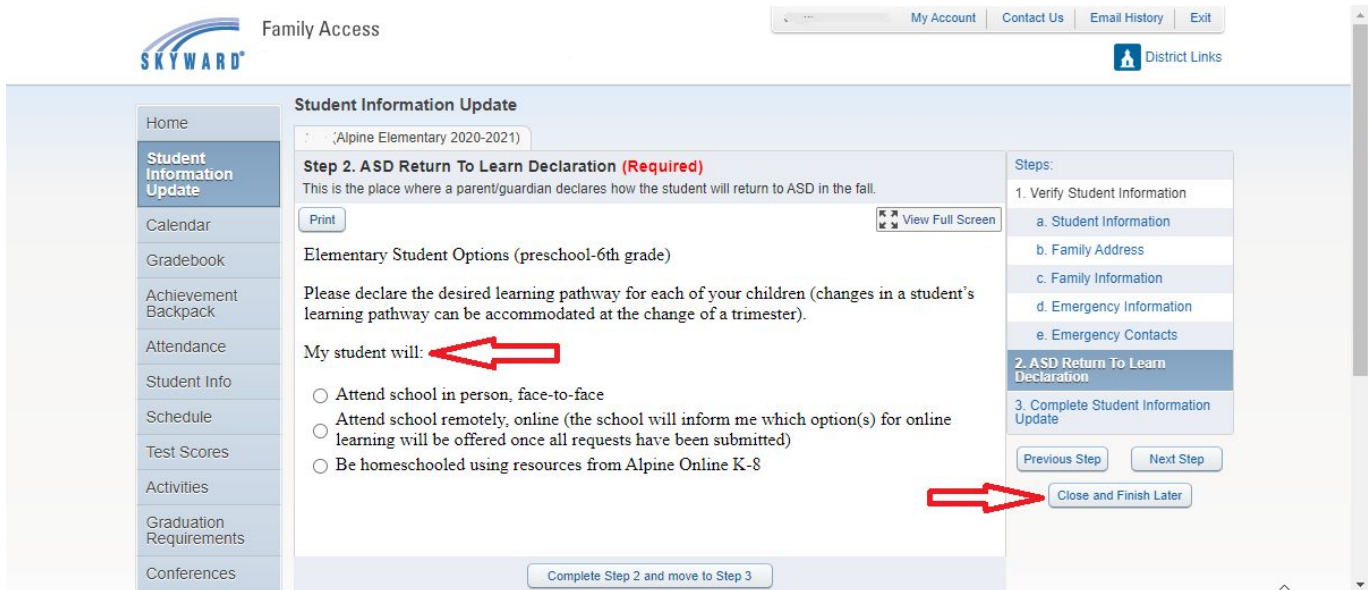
SKYWARD
Family Access

My Account | Contact Us | Email History | Exit

District Links

Home
Student Information Update
Calendar
Gradebook
Achievement Backpack
Attendance
Student Info
Schedule
Test Scores
Activities
Graduation Requirements
Conferences

Student Information Update

(Alpine Elementary 2020-2021)

Step 2. ASD Return To Learn Declaration (Required)
This is the place where a parent/guardian declares how the student will return to ASD in the fall.

Print

View Full Screen

Elementary Student Options (preschool-6th grade)

Please declare the desired learning pathway for each of your children (changes in a student's learning pathway can be accommodated at the change of a trimester).

My student will:

Attend school in person, face-to-face
Attend school remotely, online (the school will inform me which option(s) for online learning will be offered once all requests have been submitted)
Be homeschooled using resources from Alpine Online K-8

Complete Step 2 and move to Step 3

Steps:
1. Verify Student Information
a. Student Information
b. Family Address
c. Family Information
d. Emergency Information
e. Emergency Contacts
2. ASD Return To Learn Declaration
3. Complete Student Information Update

Previous Step
Next Step
Close and Finish Later